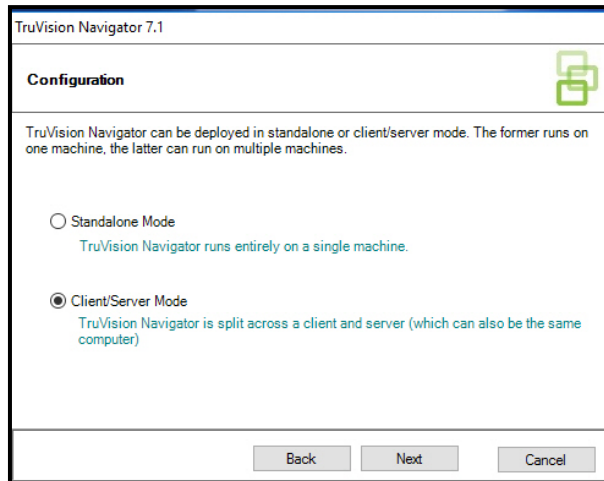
TruVision Navigator 7.1

Configuration

TruVision Navigator can be deployed in standalone or client/server mode. The former runs on one machine, the latter can run on multiple machines.

Standalone Mode
TruVision Navigator runs entirely on a single machine.

Client/Server Mode
TruVision Navigator is split across a client and server (which can also be the same computer)

Back
Next
Cancel